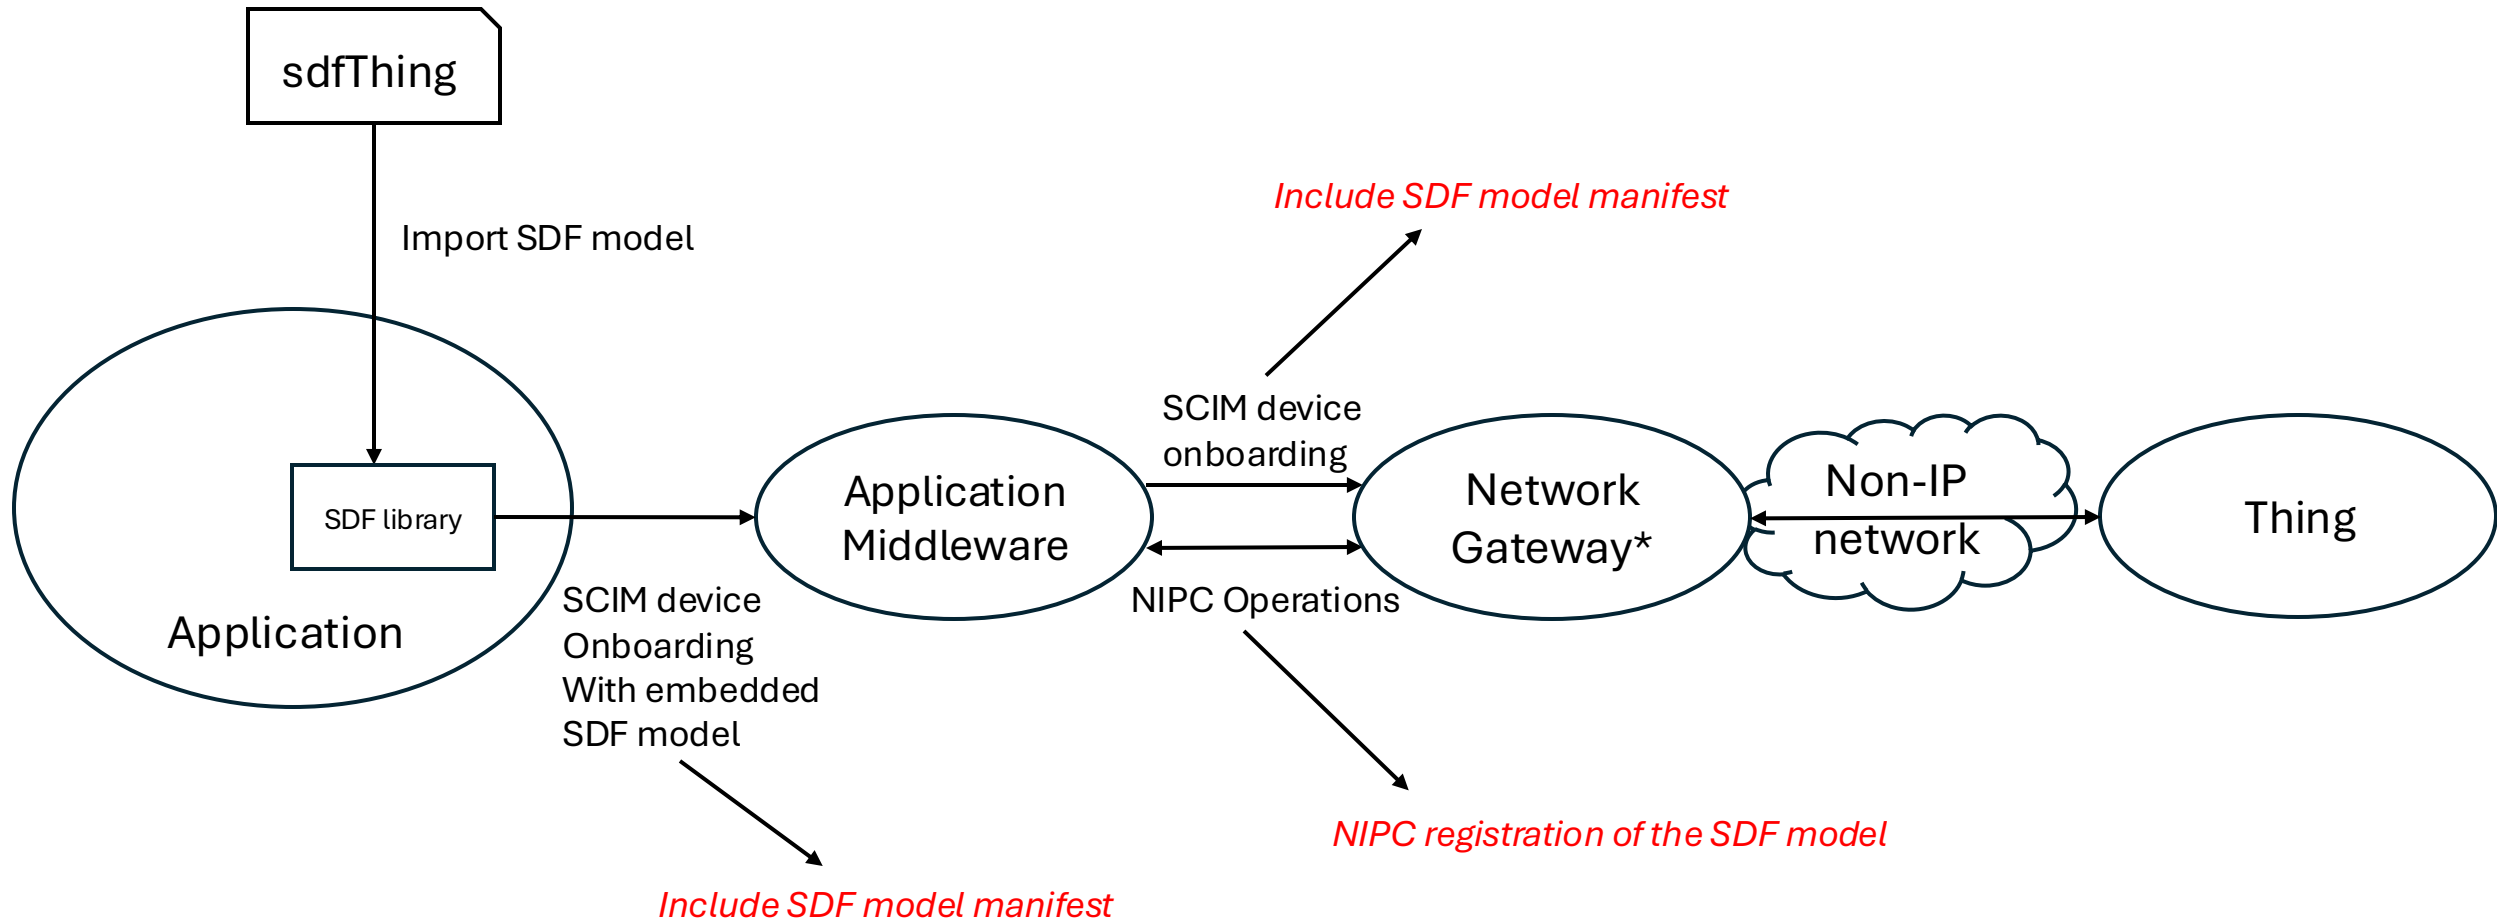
sdfThing

Import SDF model

Include SDF model manifest

SDF library

Application

SCIM device Onboarding With embedded SDF model

Application Middleware

SCIM device onboarding

NIPC Operations

Network Gateway*

Non-IP network

Thing

Include SDF model manifest

NIPC registration of the SDF model